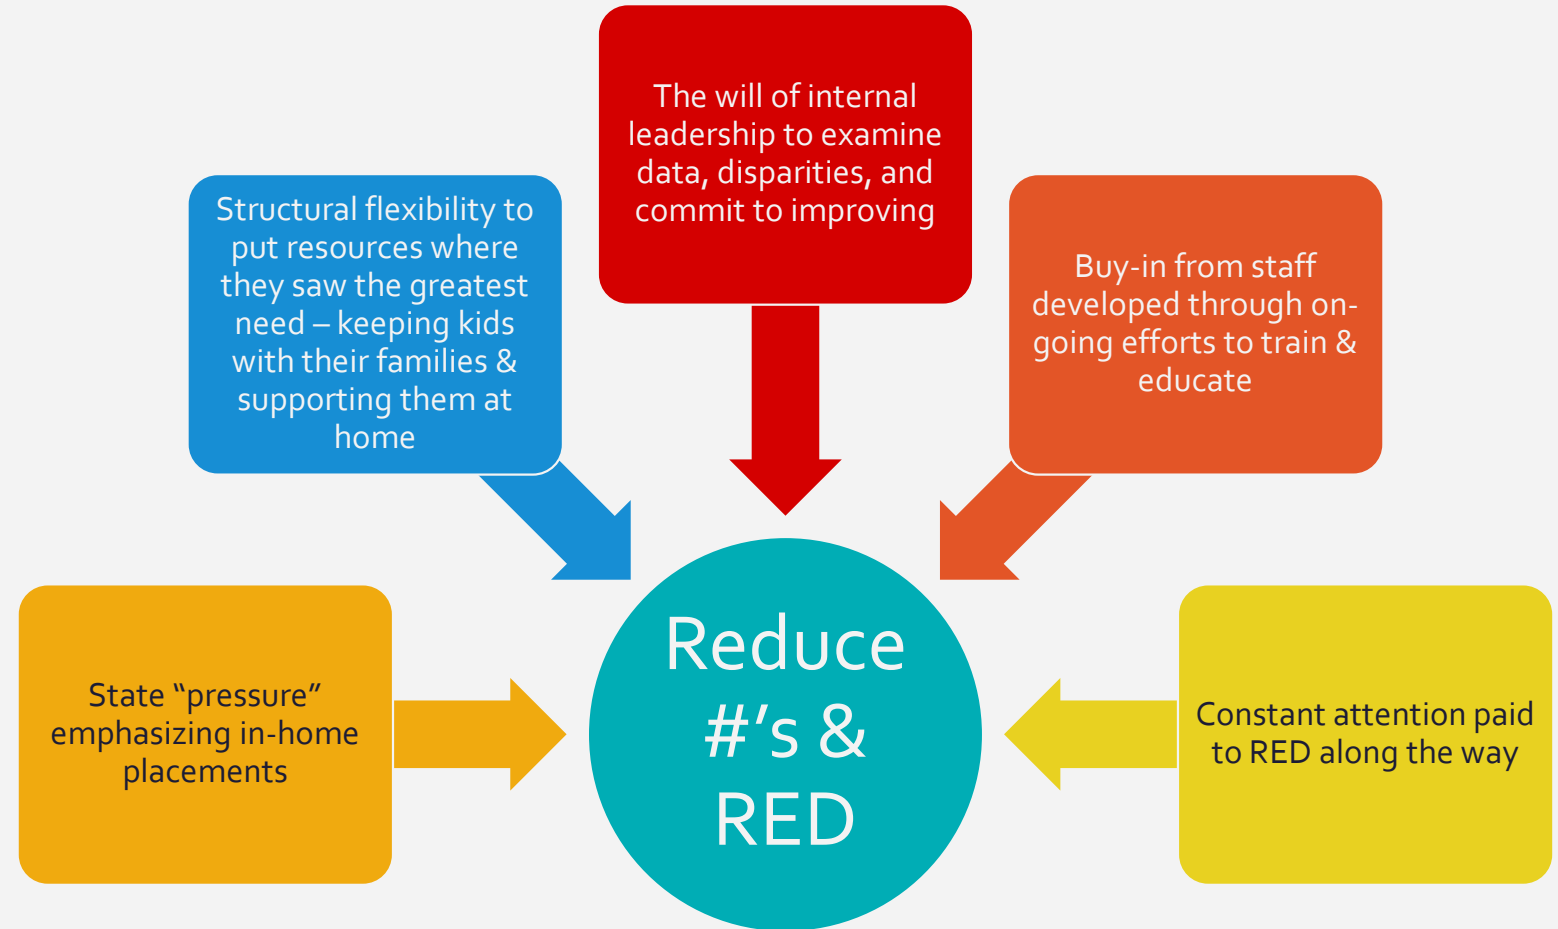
The will of internal leadership to examine data, disparities, and commit to improving

Structural flexibility to put resources where they saw the greatest need – keeping kids with their families & supporting them at home

Buy-in from staff developed through on-going efforts to train & educate

State “pressure” emphasizing in-home placements

Reduce #’s & RED

Constant attention paid to RED along the way